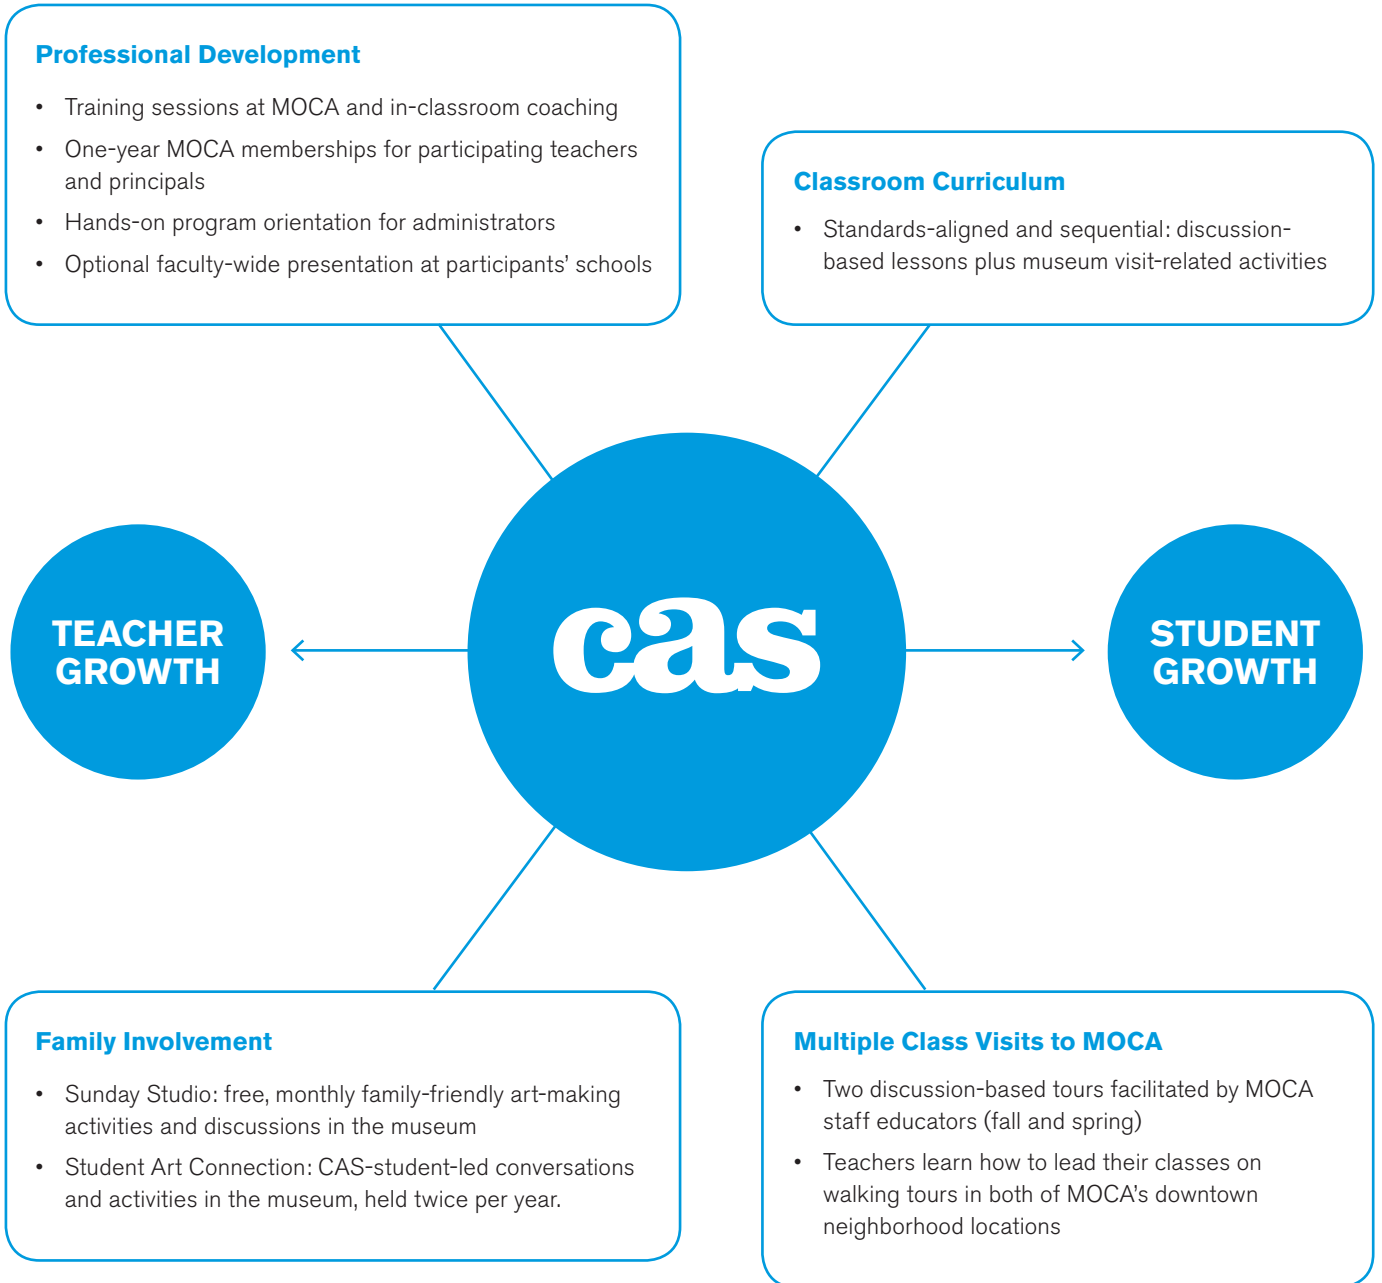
Professional Development

- Training sessions at MOCA and in-classroom coaching
- One-year MOCA memberships for participating teachers and principals
- Hands-on program orientation for administrators
- Optional faculty-wide presentation at participants' schools

Classroom Curriculum

- Standards-aligned and sequential: discussion-based lessons plus museum visit-related activities

TEACHER GROWTH

cas

STUDENT GROWTH

Family Involvement

- Sunday Studio: free, monthly family-friendly art-making activities and discussions in the museum
- Student Art Connection: CAS-student-led conversations and activities in the museum, held twice per year.

Multiple Class Visits to MOCA

- Two discussion-based tours facilitated by MOCA staff educators (fall and spring)
- Teachers learn how to lead their classes on walking tours in both of MOCA's downtown neighborhood locations